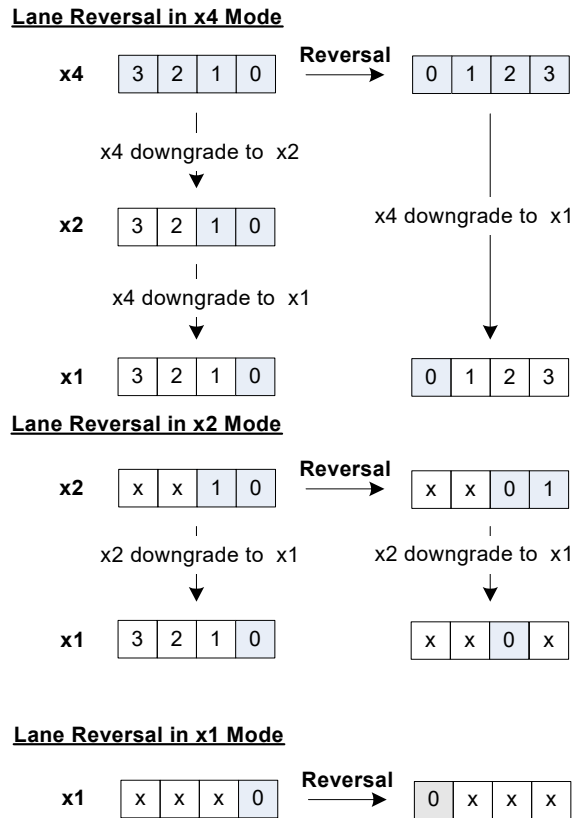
Lane Reversal in x4 Mode

x4
| 3 | 2 | 1 | 0 |
|---|---|---|---|

Reversal

| 0 | 1 | 2 | 3 |
|---|---|---|---|

x4 downgrade to x2

x2
| 3 | 2 | 1 | 0 |
|---|---|---|---|

x4 downgrade to x1

x4 downgrade to x1

x1
| 3 | 2 | 1 | 0 |
|---|---|---|---|

| 0 | 1 | 2 | 3 |
|---|---|---|---|

Lane Reversal in x2 Mode

x2
| x | x | 1 | 0 |
|---|---|---|---|

Reversal

| x | x | 0 | 1 |
|---|---|---|---|

x2 downgrade to x1

x2 downgrade to x1

x1
| 3 | 2 | 1 | 0 |
|---|---|---|---|

| x | x | 0 | x |
|---|---|---|---|

Lane Reversal in x1 Mode

x1
| x | x | x | 0 |
|---|---|---|---|

Reversal

| 0 | x | x | x |
|---|---|---|---|